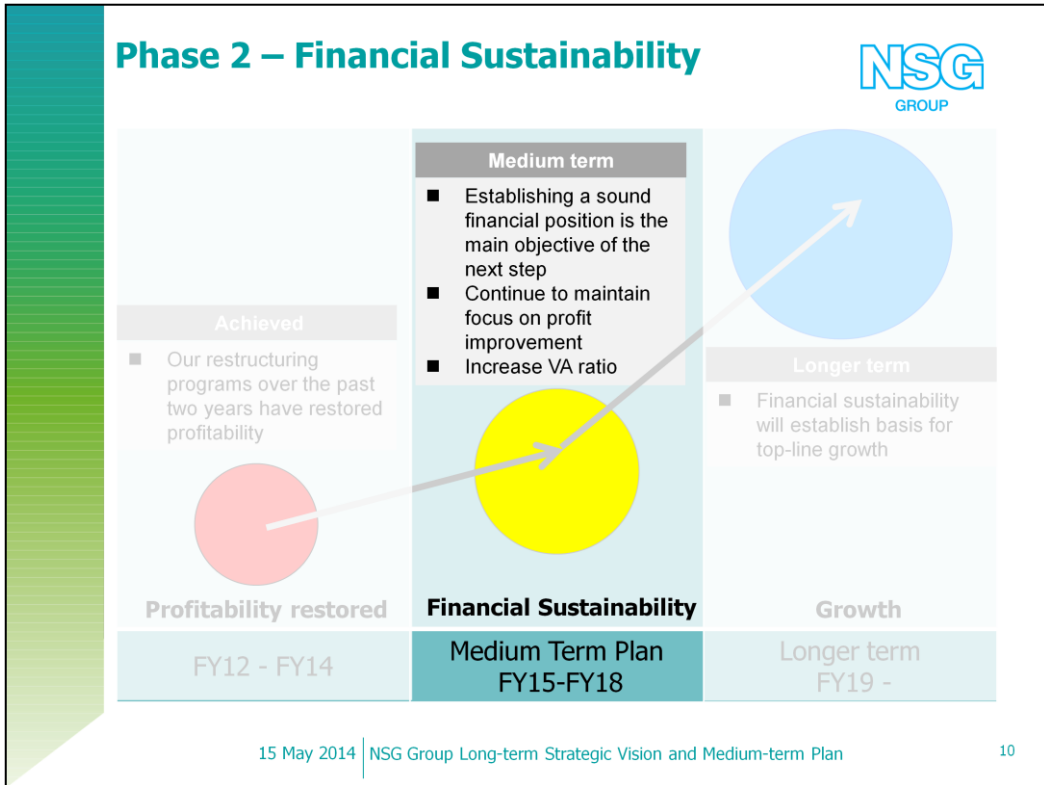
Phase 2 – Financial Sustainability

NSG GROUP

Achieved

Our restructuring programs over the past two years have restored profitability

Medium term

Establishing a sound financial position is the main objective of the next step

Continue to maintain focus on profit improvement

Increase VA ratio

Longer term

Financial sustainability will establish basis for top-line growth

Profitability restored

Financial Sustainability

Growth

| FY12 - FY14 | Medium Term Plan FY15-FY18 | Longer term FY19 - |
|---|---|---|

15 May 2014 | NSG Group Long-term Strategic Vision and Medium-term Plan

10